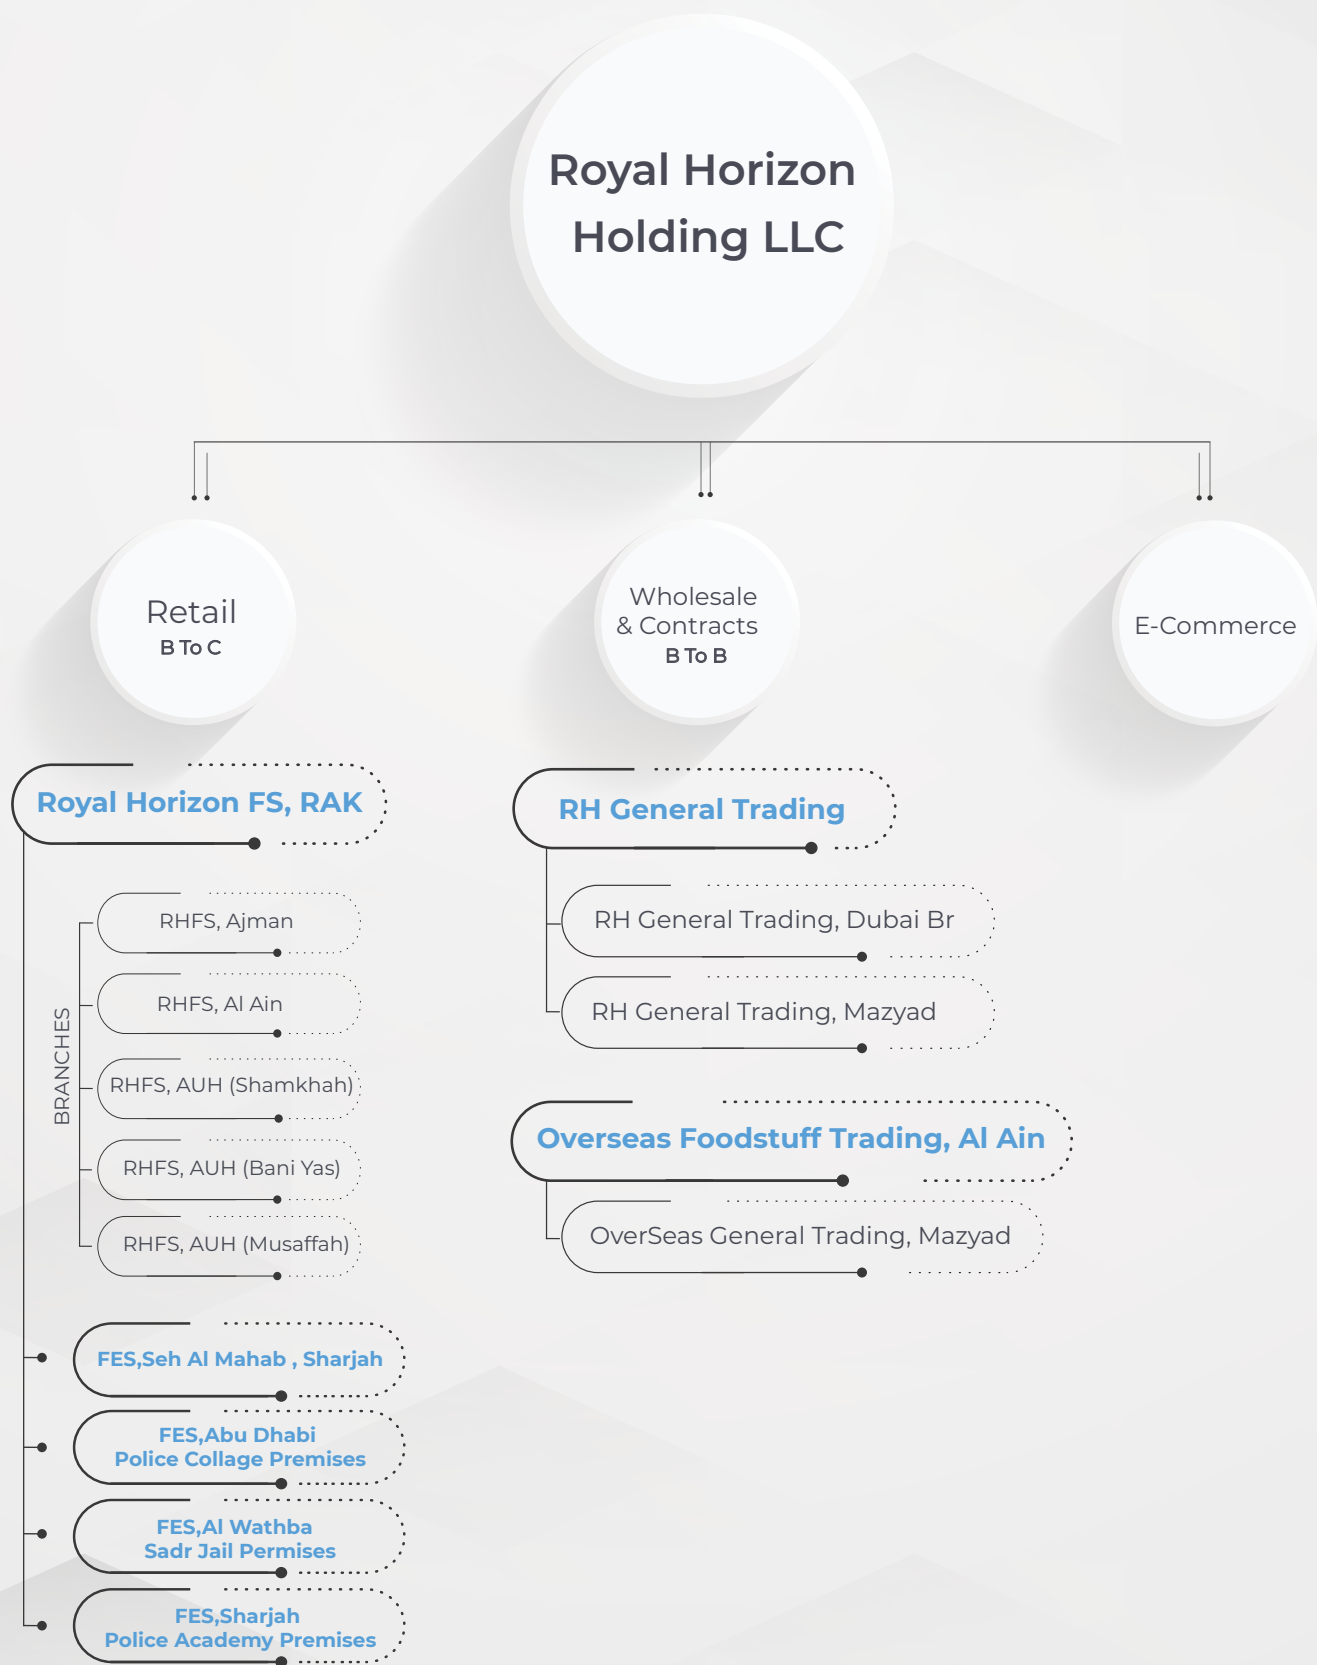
Royal Horizon Holding LLC

Retail
B To C

Wholesale & Contracts
B To B

E-Commerce

Royal Horizon FS, RAK

BRANCHES

RHFS, Ajman

RHFS, Al Ain

RHFS, AUH (Shamkhah)

RHFS, AUH (Bani Yas)

RHFS, AUH (Musaffah)

FES,Seh Al Mahab , Sharjah

FES,Abu Dhabi
Police Collage Premises

FES,Al Wathba
Sadr Jail Permises

FES,Sharjah
Police Academy Premises

RH General Trading

RH General Trading, Dubai Br

RH General Trading, Mazyad

Overseas Foodstuff Trading, Al Ain

OverSeas General Trading, Mazyad